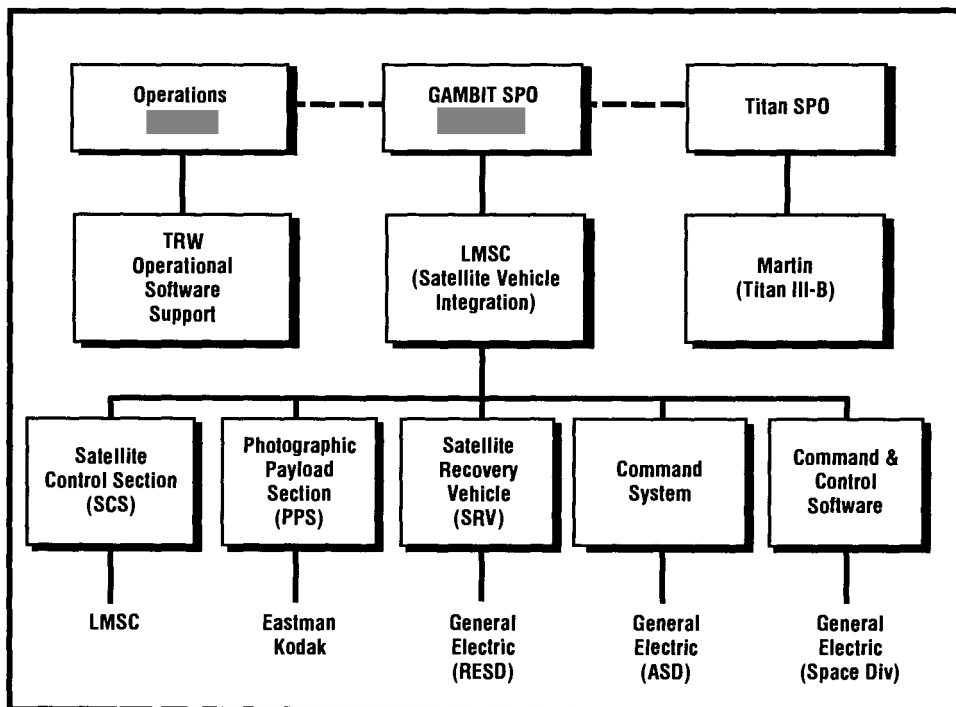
Operations

GAMBIT SPO

Titan SPO

TRW Operational Software Support

LMSC (Satellite Vehicle Integration)

Martin (Titan III-B)

Satellite Control Section (SCS)

Photographic Payload Section (PPS)

Satellite Recovery Vehicle (SRV)

Command System

Command & Control Software

LMSC

Eastman Kodak

General Electric (RESD)

General Electric (ASD)

General Electric (Space Div)